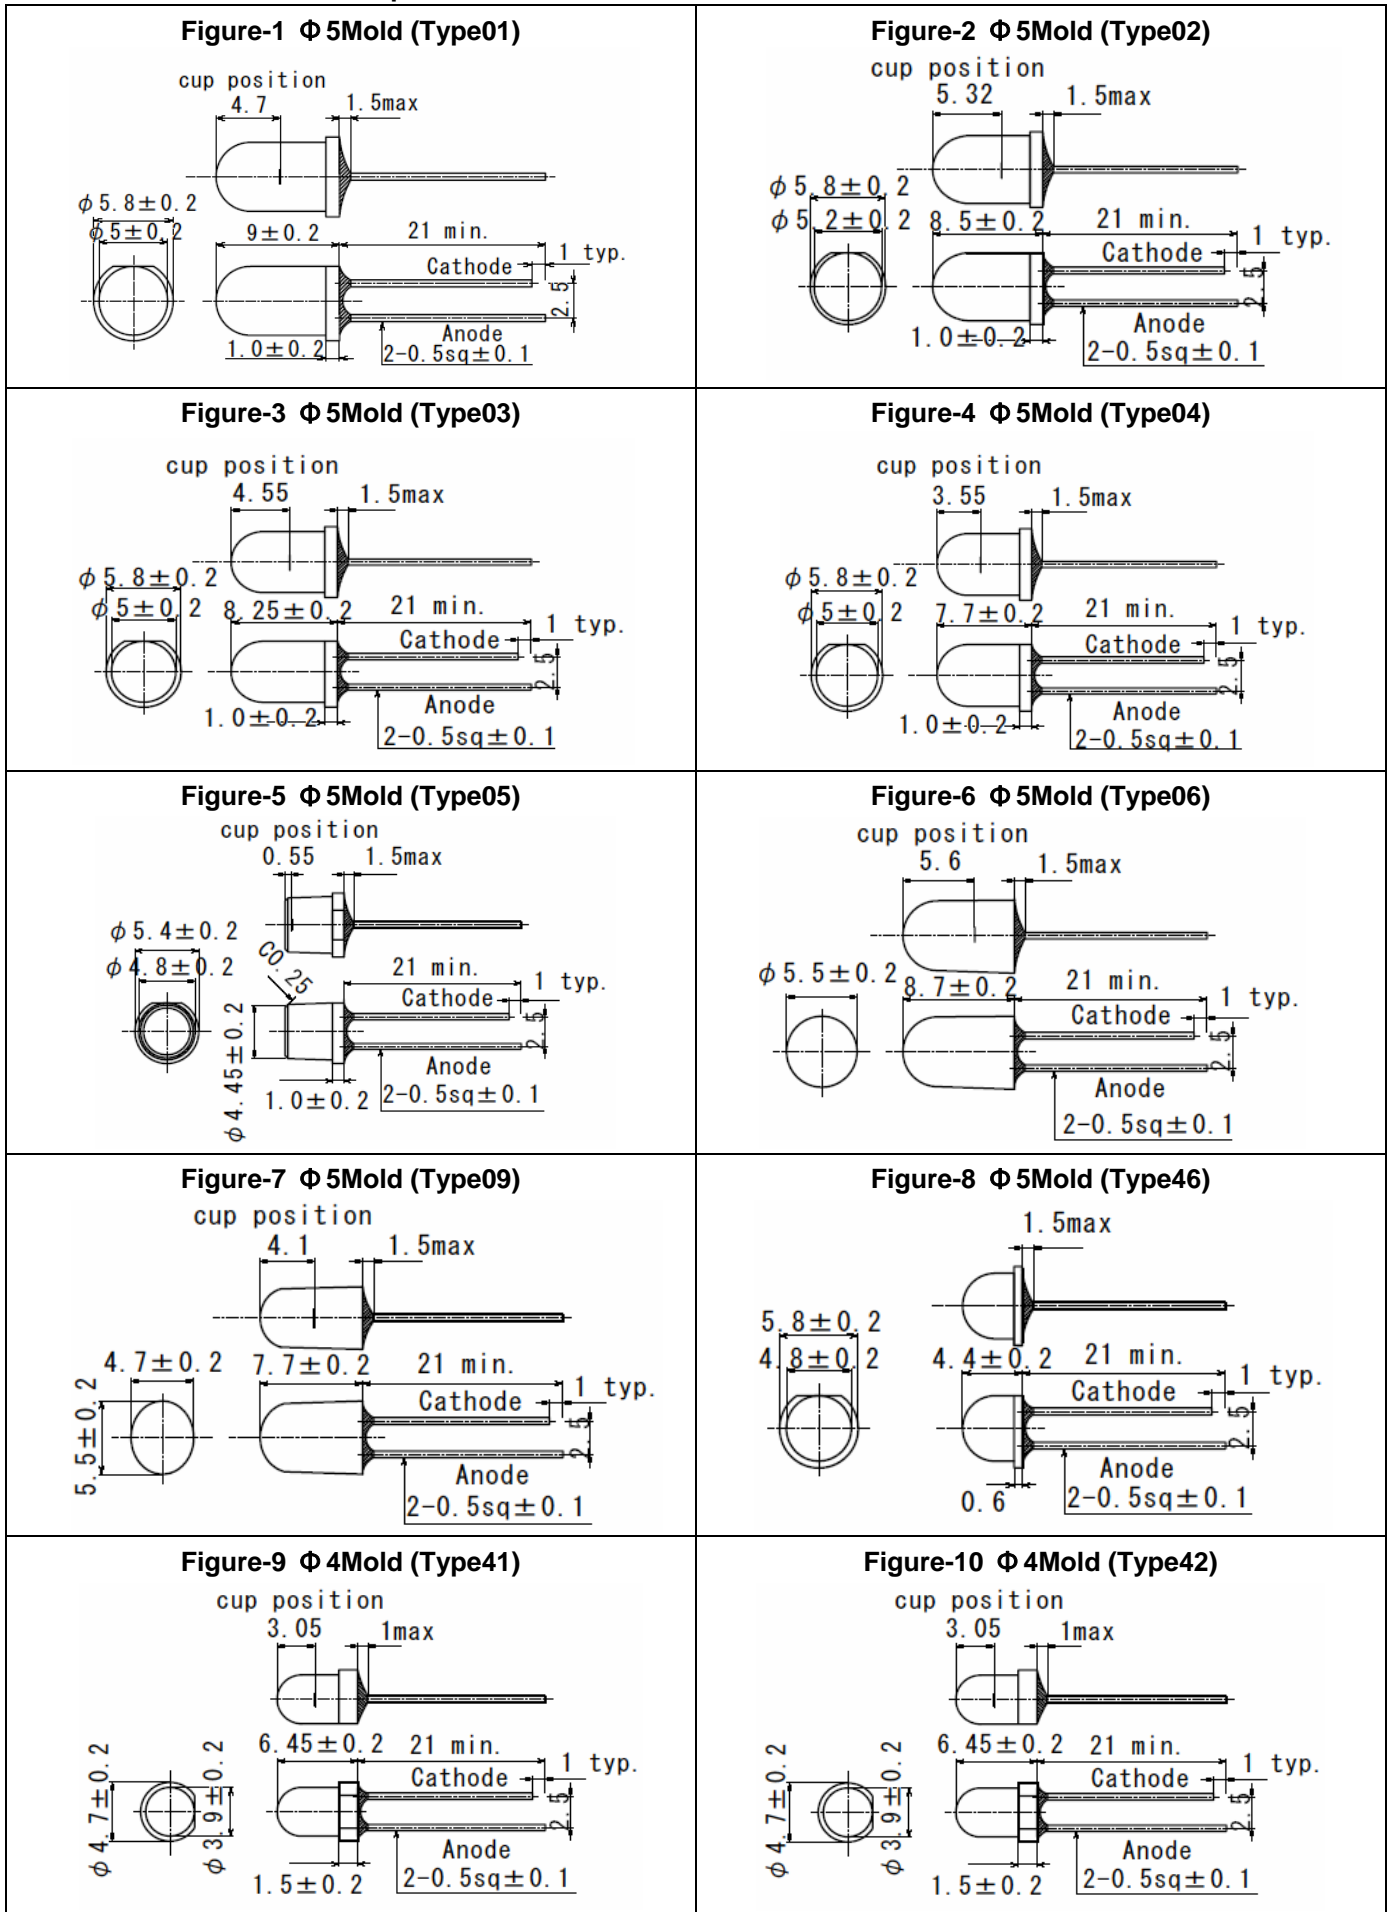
| Figure-1 Φ5Mold (Type01) | Figure-2 Φ5Mold (Type02) |
|---|---|
| cup position 4.7 1.5max $\phi$5.8±0.2 $\phi$5±0.2 9±0.2 21 min. 1 typ. Cathode 2.5 Anode 1.0±0.2 2-0.5sq±0.1 | cup position 5.32 1.5max $\phi$5.8±0.2 $\phi$5.2±0.2 8.5±0.2 21 min. 1 typ. Cathode 2.5 Anode 1.0±0.2 2-0.5sq±0.1 |
| Figure-3 Φ5Mold (Type03) | Figure-4 Φ5Mold (Type04) |
| cup position 4.55 1.5max $\phi$5.8±0.2 $\phi$5±0.2 8.25±0.2 21 min. 1 typ. Cathode 2.5 Anode 1.0±0.2 2-0.5sq±0.1 | cup position 3.55 1.5max $\phi$5.8±0.2 $\phi$5±0.2 7.7±0.2 21 min. 1 typ. Cathode 2.5 Anode 1.0±0.2 2-0.5sq±0.1 |
| Figure-5 Φ5Mold (Type05) | Figure-6 Φ5Mold (Type06) |
| cup position 0.55 1.5max $\phi$5.4±0.2 $\phi$4.8±0.2 C0.25 21 min. 1 typ. Cathode 2.5 $\phi$4.45±0.2 Anode 1.0±0.2 2-0.5sq±0.1 | cup position 5.6 1.5max $\phi$5.5±0.2 8.7±0.2 21 min. 1 typ. Cathode 2.5 Anode 2-0.5sq±0.1 |
| Figure-7 Φ5Mold (Type09) | Figure-8 Φ5Mold (Type46) |
| cup position 4.1 1.5max 4.7±0.2 7.7±0.2 21 min. 1 typ. 5.5±0.2 Cathode 2.5 Anode 2-0.5sq±0.1 | 1.5max 5.8±0.2 4.8±0.2 4.4±0.2 21 min. 1 typ. Cathode 2.5 Anode 0.6 2-0.5sq±0.1 |
| Figure-9 Φ4Mold (Type41) | Figure-10 Φ4Mold (Type42) |
| cup position 3.05 1max 6.45±0.2 21 min. 1 typ. $\phi$4.7±0.2 $\phi$3.9±0.2 Cathode 2.5 Anode 1.5±0.2 2-0.5sq±0.1 | cup position 3.05 1max 6.45±0.2 21 min. 1 typ. $\phi$4.7±0.2 $\phi$3.9±0.2 Cathode 2.5 Anode 1.5±0.2 2-0.5sq±0.1 |